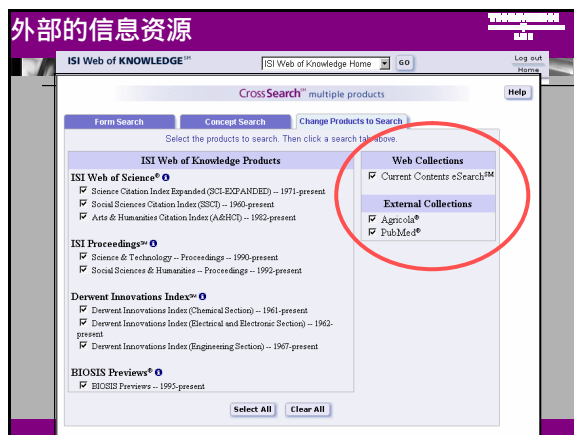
外部的信息资源

ISI Web of KNOWLEDGE℠

ISI Web of Knowledge Home

GO

Log out

Home

CrossSearch℠ multiple products

Help

Form Search

Concept Search

Change Products to Search

Select the products to search. Then click a search tab above.

ISI Web of Knowledge Products

ISI Web of Science®

☑ Science Citation Index Expanded (SCI-EXPANDED) -- 1971-present

☑ Social Sciences Citation Index (SSCI) -- 1960-present

☑ Arts & Humanities Citation Index (A&HCI) -- 1982-present

ISI Proceedings℠

☑ Science & Technology -- Proceedings -- 1990-present

☑ Social Sciences & Humanities -- Proceedings -- 1992-present

Derwent Innovations Index℠

☑ Derwent Innovations Index (Chemical Section) -- 1961-present

☑ Derwent Innovations Index (Electrical and Electronic Section) -- 1962-present

☑ Derwent Innovations Index (Engineering Section) -- 1967-present

BIOSIS Previews®

☑ BIOSIS Previews -- 1995-present

Web Collections

☑ Current Contents eSearch℠

External Collections

☑ Agricola®

☑ PubMed®

Select All

Clear All